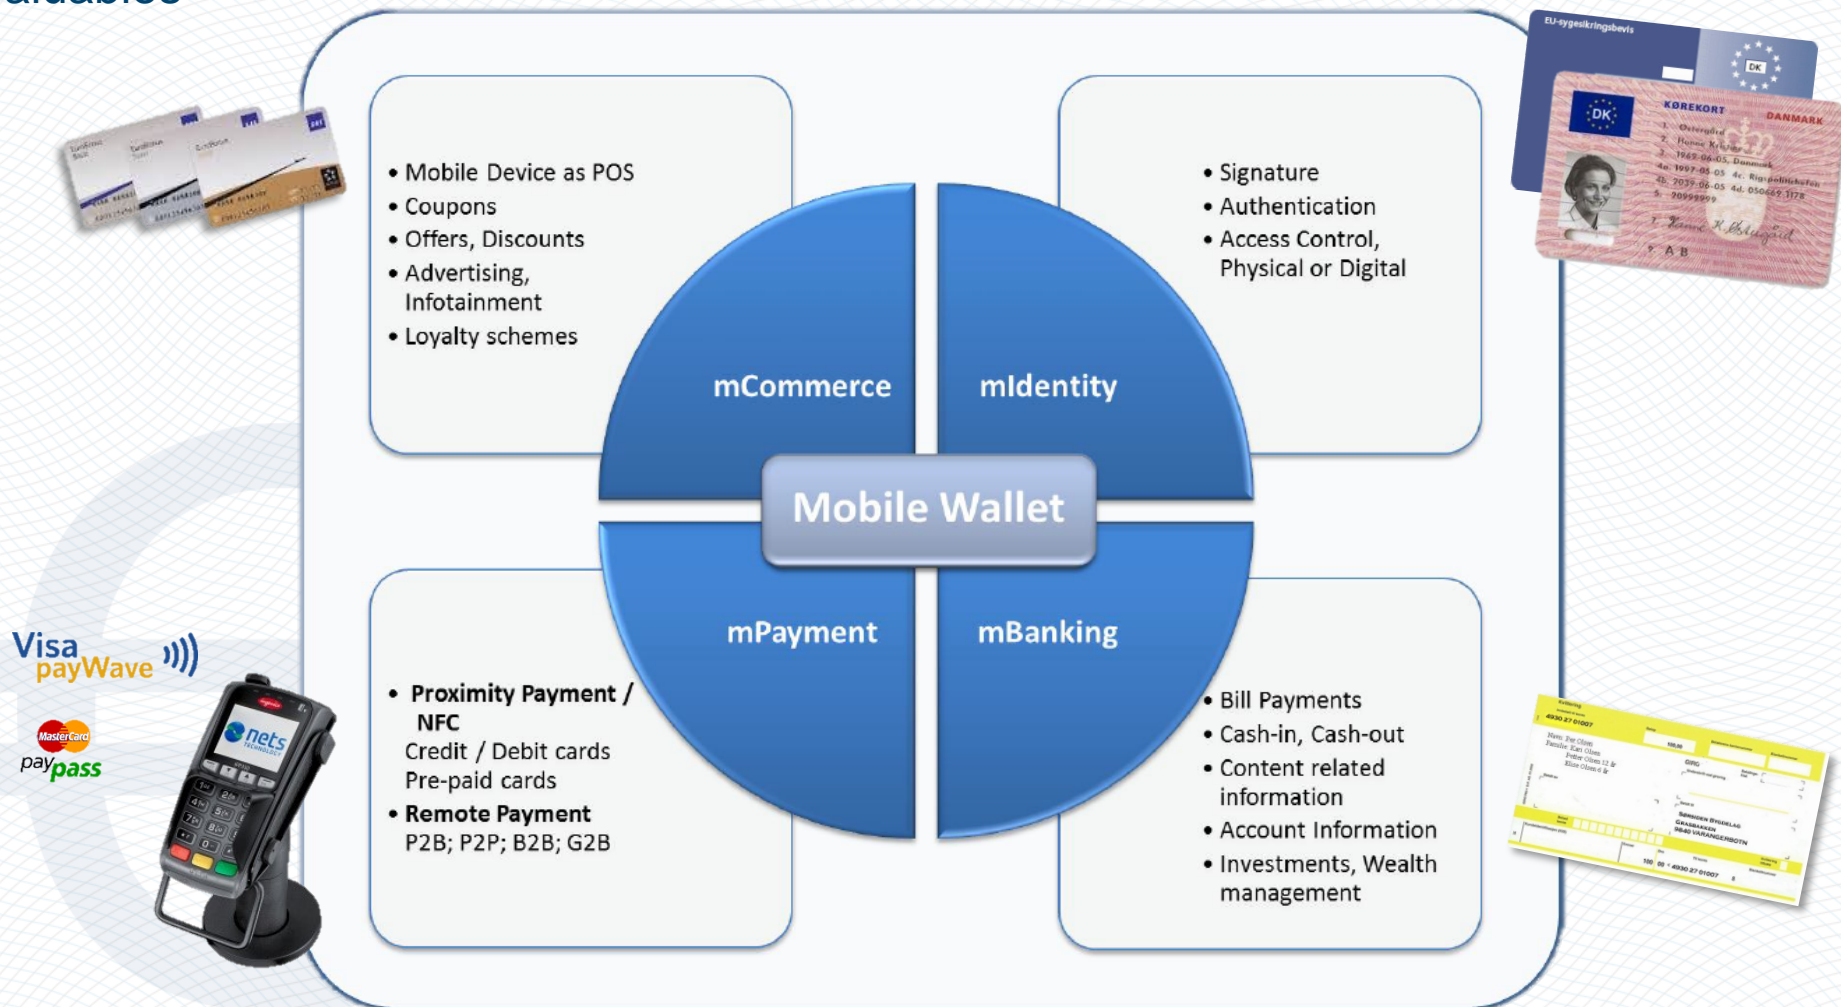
• Mobile Device as POS
• Coupons
• Offers, Discounts
• Advertising, Infotainment
• Loyalty schemes

• Signature
• Authentication
• Access Control, Physical or Digital

mCommerce

mIdentity

Mobile Wallet

mPayment

mBanking

• Proximity Payment / NFC
Credit / Debit cards
Pre-paid cards
• Remote Payment
P2B; P2P; B2B; G2B

• Bill Payments
• Cash-in, Cash-out
• Content related information
• Account Information
• Investments, Wealth management

Visa payWave

MasterCard paypass

nets

EU-sygesikringsbevis

DK

KØREKORT DANMARK